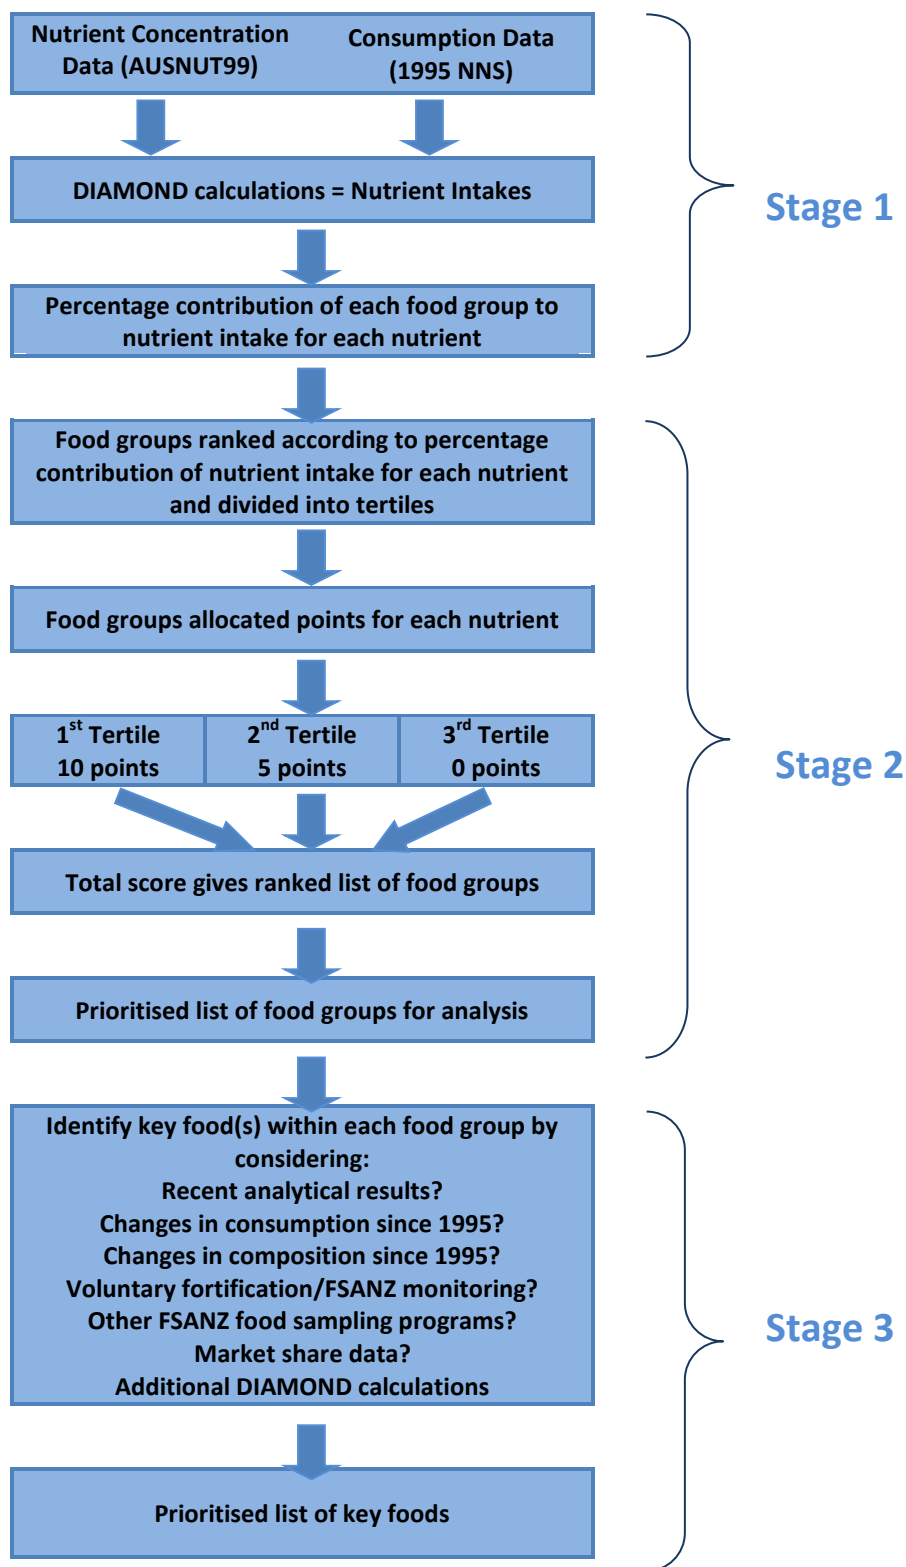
Nutrient Concentration Data (AUSNUT99)

Consumption Data (1995 NNS)

DIAMOND calculations = Nutrient Intakes

Percentage contribution of each food group to nutrient intake for each nutrient

Stage 1

Food groups ranked according to percentage contribution of nutrient intake for each nutrient and divided into tertiles

Food groups allocated points for each nutrient

| 1$^{st}$ Tertile 10 points | 2$^{nd}$ Tertile 5 points | 3$^{rd}$ Tertile 0 points |
|---|---|---|

Total score gives ranked list of food groups

Prioritised list of food groups for analysis

Stage 2

Identify key food(s) within each food group by considering:
Recent analytical results?
Changes in consumption since 1995?
Changes in composition since 1995?
Voluntary fortification/FSANZ monitoring?
Other FSANZ food sampling programs?
Market share data?
Additional DIAMOND calculations

Prioritised list of key foods

Stage 3